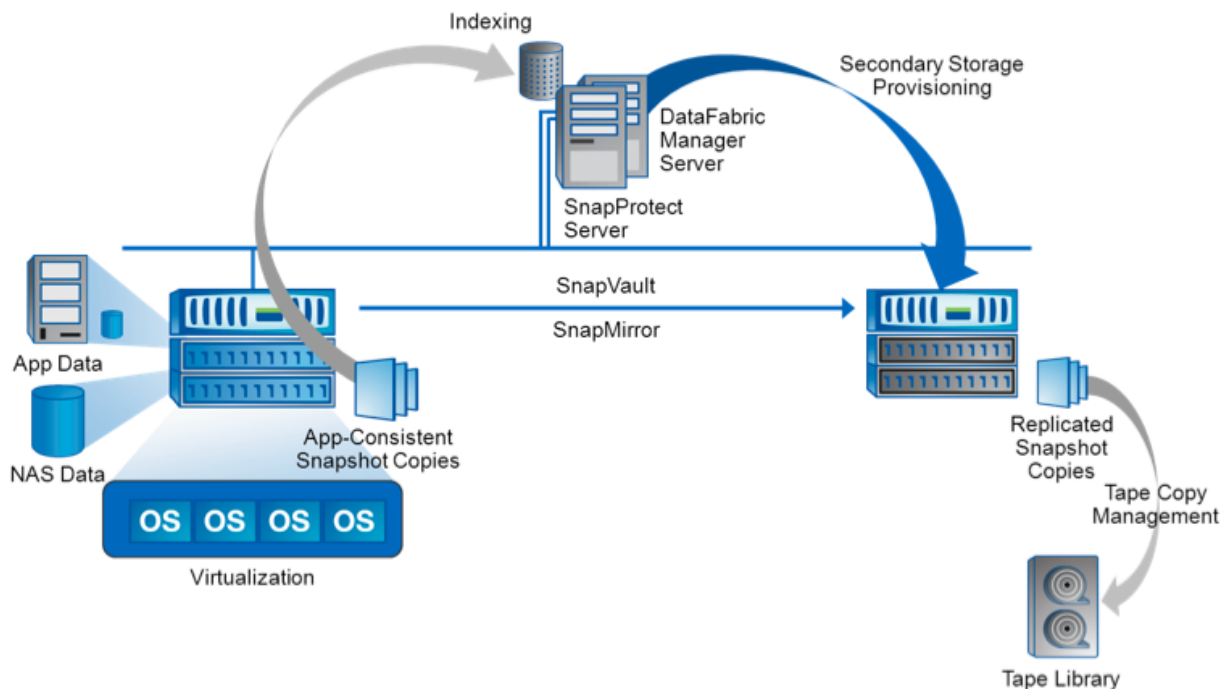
Indexing

Secondary Storage Provisioning

DataFabric Manager Server

SnapProtect Server

App Data

NAS Data

SnapVault

SnapMirror

App-Consistent Snapshot Copies

Replicated Snapshot Copies

Tape Copy Management

OS OS OS OS

Virtualization

Tape Library